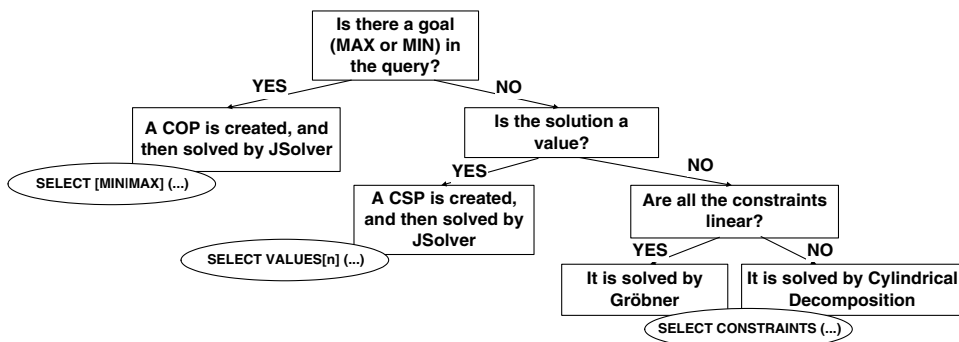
Is there a goal (MAX or MIN) in the query?

YES

NO

A COP is created, and then solved by JSolver

SELECT [MIN|MAX] (...)

Is the solution a value?

YES

NO

A CSP is created, and then solved by JSolver

SELECT VALUES[n] (...)

Are all the constraints linear?

YES

NO

It is solved by Gröbner

It is solved by Cylindrical Decomposition

SELECT CONSTRAINTS (...)